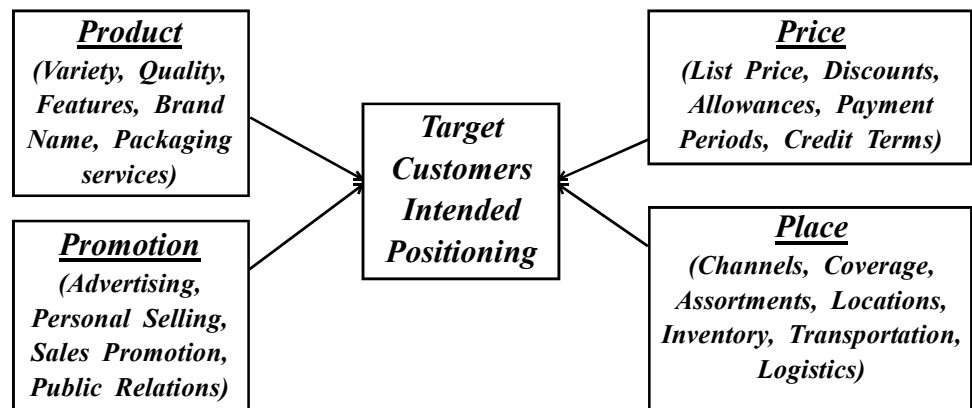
Product
(Variety, Quality, Features, Brand Name, Packaging services)

Promotion
(Advertising, Personal Selling, Sales Promotion, Public Relations)

Target Customers Intended Positioning

Price
(List Price, Discounts, Allowances, Payment Periods, Credit Terms)

Place
(Channels, Coverage, Assortments, Locations, Inventory, Transportation, Logistics)